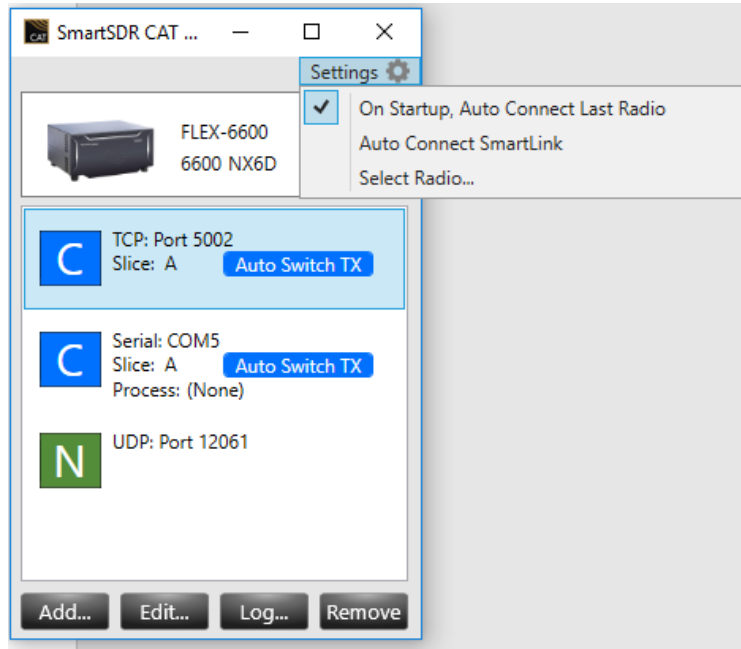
CAT SmartSDR CAT ...

Settings

On Startup, Auto Connect Last Radio
Auto Connect SmartLink
Select Radio...

FLEX-6600
6600 NX6D

C
TCP: Port 5002
Slice: A
Auto Switch TX

C
Serial: COM5
Slice: A
Auto Switch TX
Process: (None)

N
UDP: Port 12061

Add...
Edit...
Log...
Remove